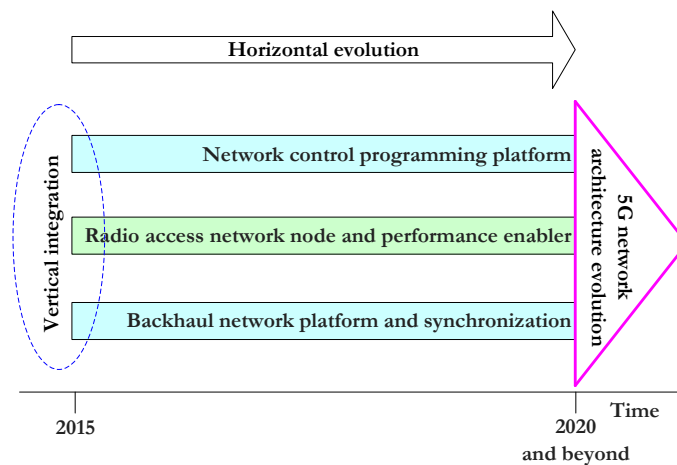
Horizontal evolution

Vertical integration

Network control programming platform

Radio access network node and performance enabler

Backhaul network platform and synchronization

5G network architecture evolution

2015

2020 and beyond

Time